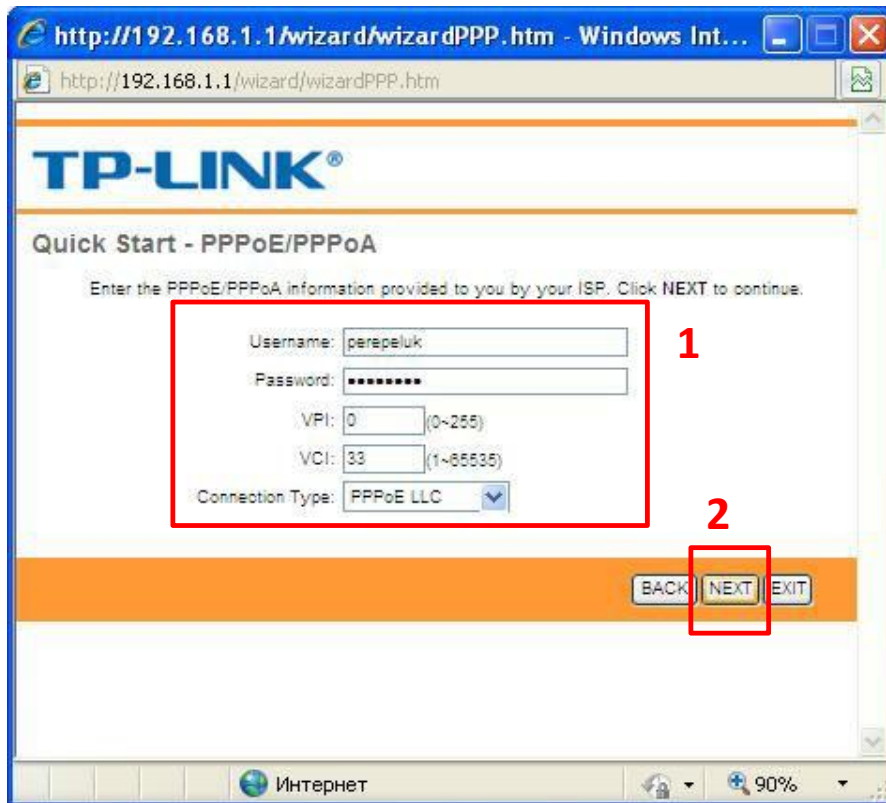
http://192.168.1.1/wizard/wizardPPP.htm - Windows Int...

http://192.168.1.1/wizard/wizardPPP.htm

TP-LINK®

Quick Start - PPPoE/PPPoA

Enter the PPPoE/PPPoA information provided to you by your ISP. Click NEXT to continue.

Username: perepeluk

Password: •••••••••

VPI: 0 (0~255)

VCI: 33 (1~65535)

Connection Type: PPPoE LLC

1

2

BACK NEXT EXIT

Интернет

90%